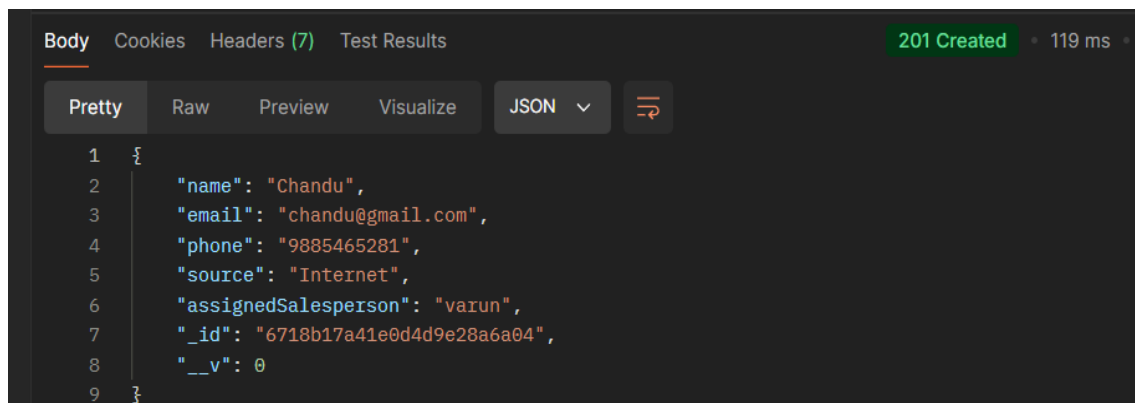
Body Cookies Headers (7) Test Results 201 Created 119 ms

Pretty Raw Preview Visualize JSON

1 {
2 "name": "Chandu",
3 "email": "chandu@gmail.com",
4 "phone": "9885465281",
5 "source": "Internet",
6 "assignedSalesperson": "varun",
7 "_id": "6718b17a41e0d4d9e28a6a04",
8 "__v": 0
9 }